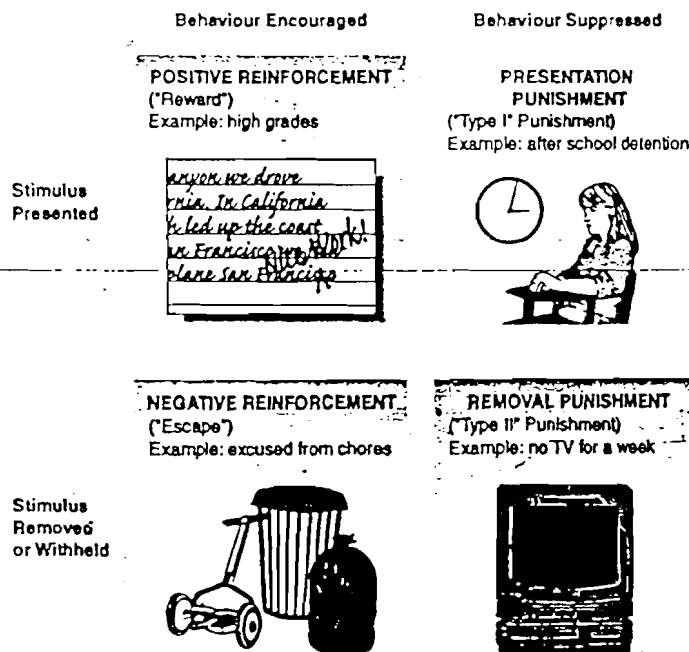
Behaviour Encouraged

Behaviour Suppressed

POSITIVE REINFORCEMENT
("Reward")
Example: high grades

PRESENTATION PUNISHMENT
("Type I" Punishment)
Example: after school detention

Stimulus Presented

anyon we drove
rnia. In California
k led up the coast
n Francisco
plane San Francisco
Nice Work!

NEGATIVE REINFORCEMENT
("Escape")
Example: excused from chores

REMOVAL PUNISHMENT
("Type II" Punishment)
Example: no TV for a week

Stimulus Removed or Withheld